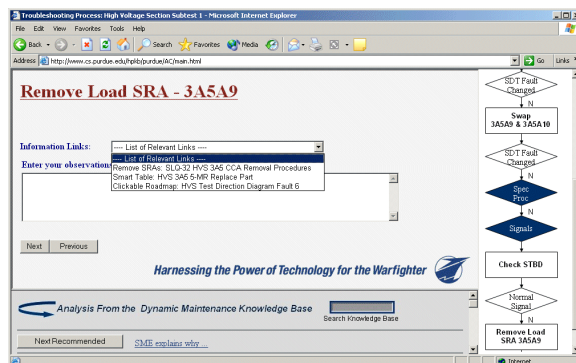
Troubleshooting Process: High Voltage Section Subtest 1 - Microsoft Internet Explorer

File Edit View Favorites Tools Help

Back Search Favorites Media

Address http://www.cs.purdue.edu/hplib/purdue/AC/main.html Go Links

Remove Load SRA - 3A5A9

Information Links: ---- List of Relevant Links ----

---- List of Relevant Links ----
Remove SRAs: SLQ-32 HVS 3A5 CCA Removal Procedures
Smart Table: HVS 3A5 5-MR Replace Part
Clickable Roadmap: HVS Test Direction Diagram Fault 6

Enter your observations

Next Previous

Harnessing the Power of Technology for the Warfighter

Analysis From the Dynamic Maintenance Knowledge Base

Search Knowledge Base

Next Recommended SME explains why ...

SDT Fault Changed

N

Swap 3A5A9 & 3A5A10

SDT Fault Changed

N

Spec Proc

N

Signals

Check STBD

Normal Signal

N

Remove Load SRA 3A5A9

Internet